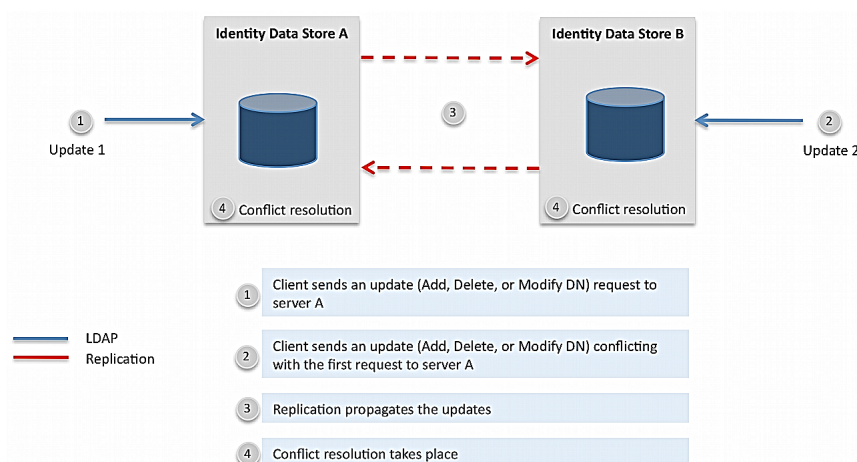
Identity Data Store A

Identity Data Store B

1

Update 1

3

2

Update 2

4 Conflict resolution

4 Conflict resolution

LDAP

Replication

1 Client sends an update (Add, Delete, or Modify DN) request to server A

2 Client sends an update (Add, Delete, or Modify DN) conflicting with the first request to server A

3 Replication propagates the updates

4 Conflict resolution takes place